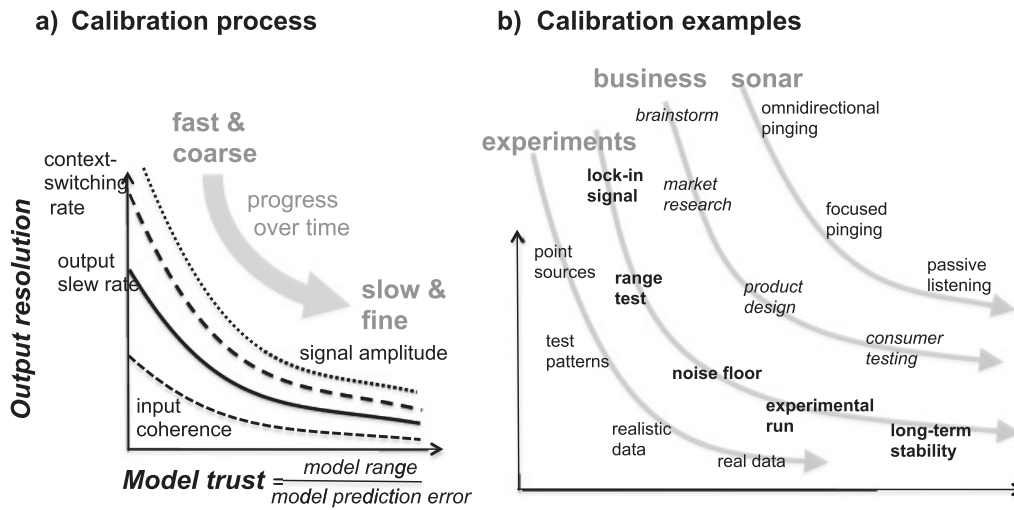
a) Calibration process

fast & coarse

progress over time

slow & fine

context-switching rate

output slew rate

signal amplitude

input coherence

Output resolution

Model trust = $\frac{\text{model range}}{\text{model prediction error}}$

b) Calibration examples

business

sonar

brainstorm

omnidirectional pinging

experiments

lock-in signal

market research

focused pinging

point sources

range test

product design

passive listening

test patterns

consumer testing

noise floor

experimental run

realistic data

long-term stability

real data